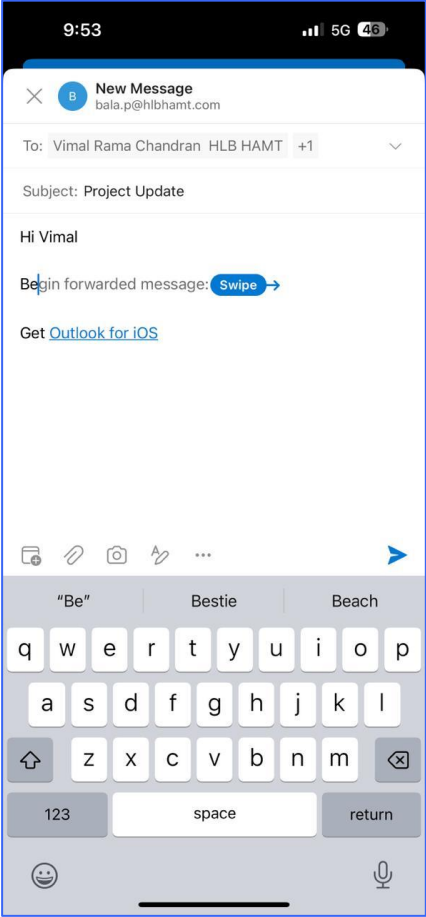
9:53
5G 46

B New Message
bala.p@hlbhamt.com

To: Vimal Rama Chandran HLB HAMT +1

Subject: Project Update

Hi Vimal

Begin forwarded message: Swipe →

Get Outlook for iOS

"Be" Bestie Beach

q w e r t y u i o p
a s d f g h j k l
z x c v b n m
123 space return